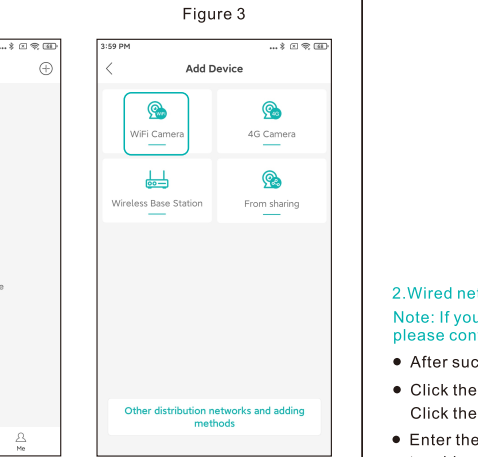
Figure 3

3:59 PM

Add Device

WiFi Camera

4G Camera

Wireless Base Station

From sharing

Other distribution networks and adding methods

Me

2.Wired ne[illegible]

Note: If you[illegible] please con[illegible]

● After suc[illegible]

● Click the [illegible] Click the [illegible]

● Enter the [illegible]